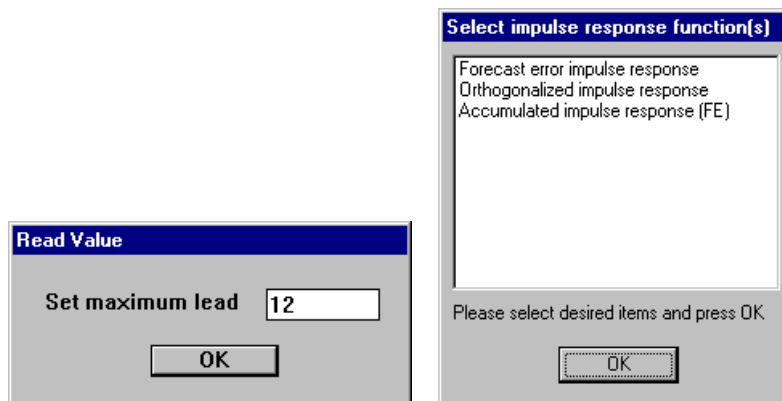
Read Value

Set maximum lead 12

OK

Select impulse response function(s)

Forecast error impulse response
Orthogonalized impulse response
Accumulated impulse response (FE)

Please select desired items and press OK

OK